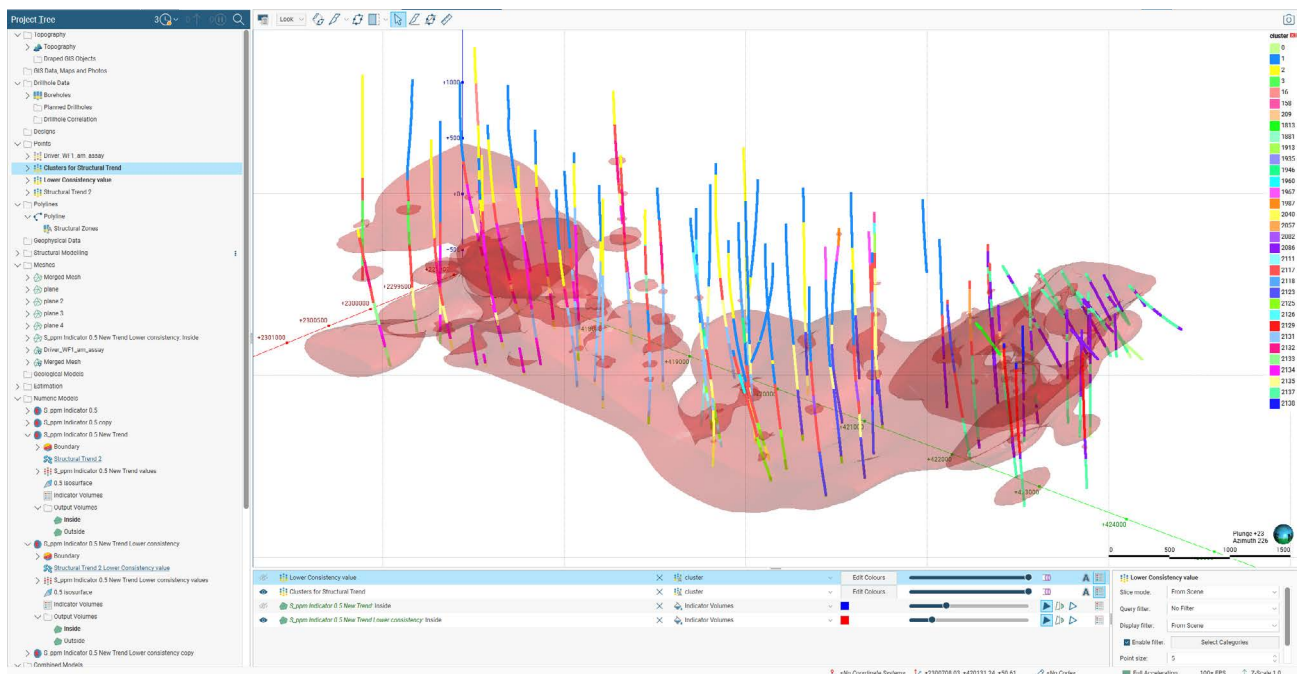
Project Tree

Topography
Topography
Draped GIS Objects
GIS Data, Maps and Photos
Drillhole Data
Boreholes
Planned Drillholes
Drillhole Correlation
Designs
Points
Driver_WI 1_am_assay
Clusters for Structural Trend
Lower Consistency value
Structural Trend 2
Polylines
Polyline
Structural Zones
Geophysical Data
Structural Modelling
Meshes
Merged Mesh
plane
plane 2
plane 3
plane 4
S_ppm Indicator 0.5 New Trend Lower consistency: Inside
Driver_WFI_am_assay
Merged Mesh
Geological Models
Estimation
Numeric Models
G_ppm Indicator 0.5
G_ppm Indicator 0.5 copy
S_ppm Indicator 0.5 New Trend
Boundary
Structural Trend 2
S_ppm Indicator 0.5 New Trend values
0.5 Isosurface
Indicator Volumes
Output Volumes
Inside
Outside
G_ppm Indicator 0.5 New Trend Lower consistency
Boundary
Structural Trend 2 Lower Consistency value
S_ppm Indicator 0.5 New Trend Lower consistency values
0.5 Isosurface
Indicator Volumes
Output Volumes
Inside
Outside
G_ppm Indicator 0.5 New Trend Lower consistency copy
Combined Models

Look

+1000
+500
+0
-500
+2299500
+2300000
+2300500
+2301000
+419000
+420000
+421000
+422000
+423000
+424000

Plunge +23
Azimuth 226
0 500 1000 1500

cluster
0
1
2
3
16
158
209
1813
1881
1913
1935
1946
1960
1967
1987
2040
2057
2082
2086
2111
2117
2118
2123
2125
2126
2129
2131
2132
2133
2134
2135
2137
2138

| | | | |
|---|---|---|---|
| Lower Consistency value | cluster | Edit Colours | |
| Clusters for Structural Trend | cluster | Edit Colours | |
| S_ppm Indicator 0.5 New Trend: Inside | Indicator Volumes | | |
| S_ppm Indicator 0.5 New Trend Lower consistency: Inside | Indicator Volumes | | |

Lower Consistency value
Slice mode: From Scene
Query filter: No Filter
Display filter: From Scene
Enable filter Select Categories
Point size: 5

<No Coordinate System> +2300708.03 +420131.24 +50.61 <No Code> Full Acceleration 100+ FPS Z-Scale 1.0